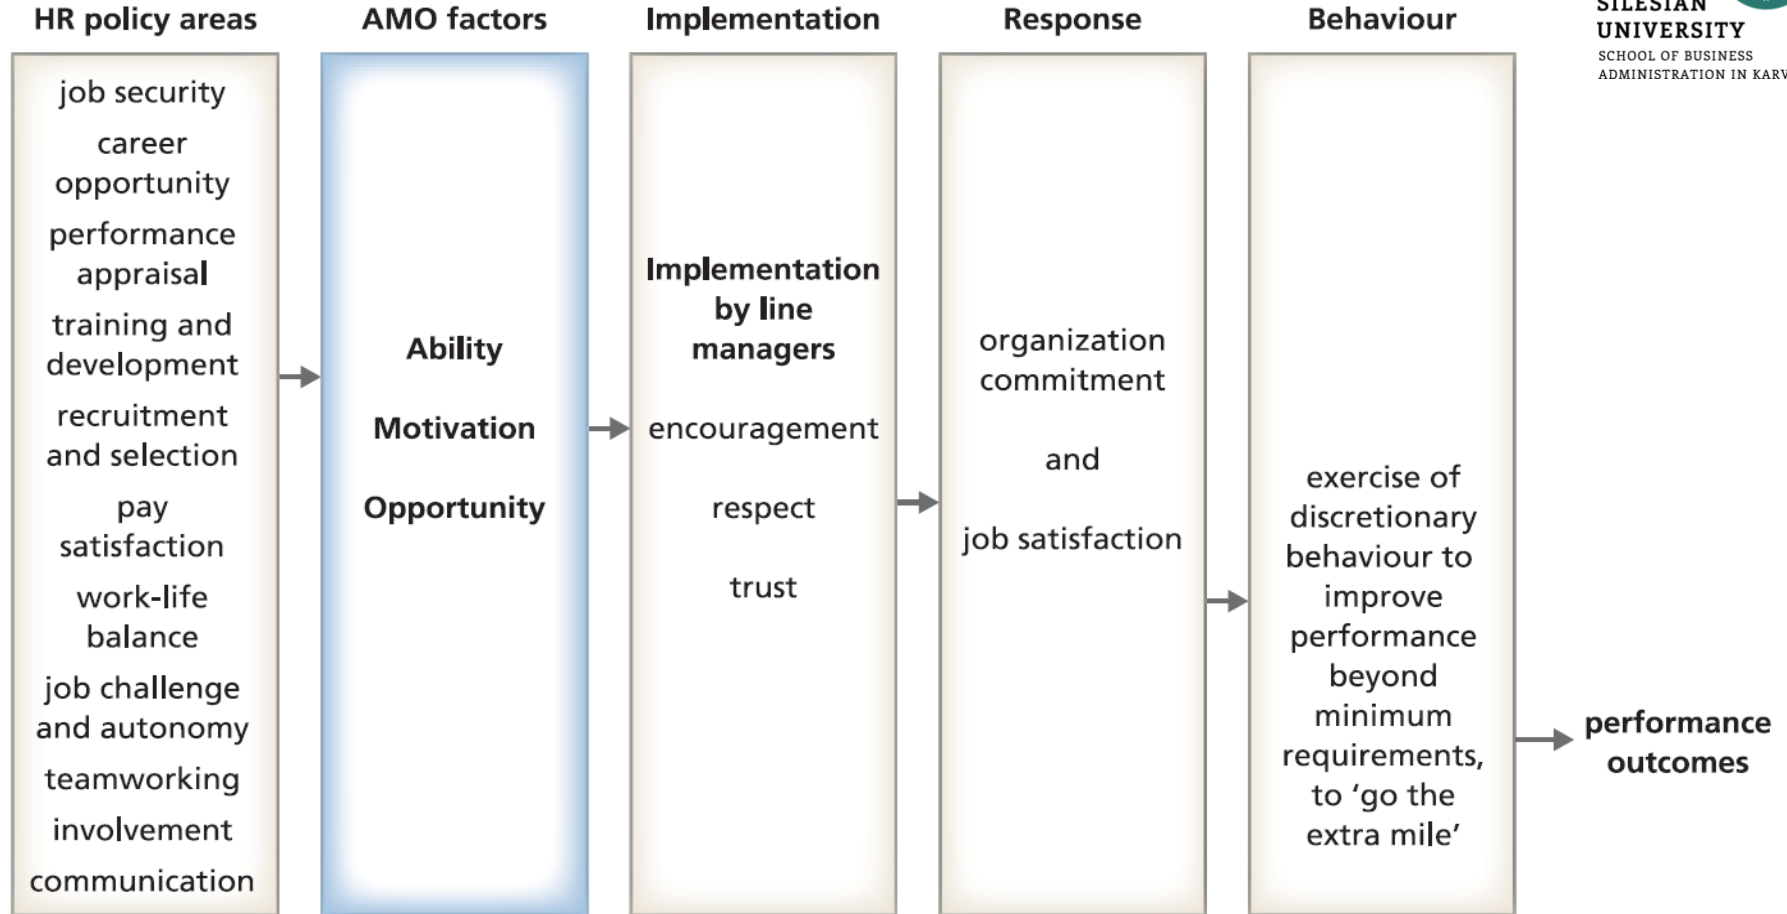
HR policy areas

AMO factors

Implementation

Response

Behaviour

SILESIAN UNIVERSITY
SCHOOL OF BUSINESS ADMINISTRATION IN KARV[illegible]

job security

career opportunity

performance appraisal

training and development

recruitment and selection

pay satisfaction

work-life balance

job challenge and autonomy

teamworking

involvement

communication

Ability

Motivation

Opportunity

Implementation by line managers

encouragement

respect

trust

organization commitment

and

job satisfaction

exercise of discretionary behaviour to improve performance beyond minimum requirements, to 'go the extra mile'

performance outcomes